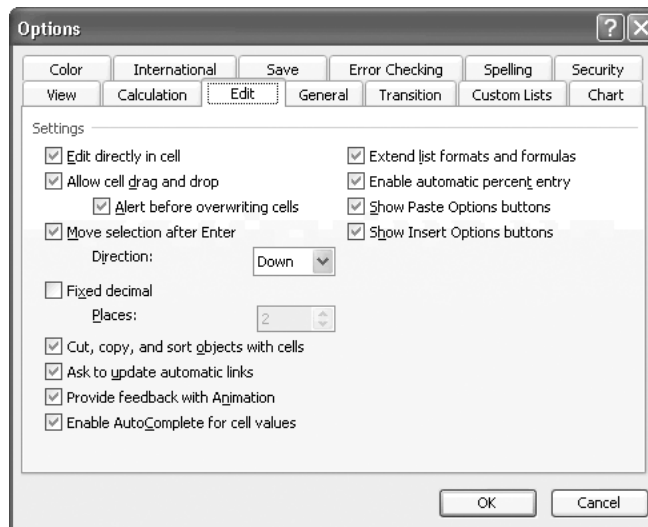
Options

Color | International | Save | Error Checking | Spelling | Security
View | Calculation | Edit | General | Transition | Custom Lists | Chart

Settings

Edit directly in cell
Allow cell drag and drop
Alert before overwriting cells
Move selection after Enter
Direction: Down
Fixed decimal
Places: 2
Cut, copy, and sort objects with cells
Ask to update automatic links
Provide feedback with Animation
Enable AutoComplete for cell values

Extend list formats and formulas
Enable automatic percent entry
Show Paste Options buttons
Show Insert Options buttons

OK
Cancel